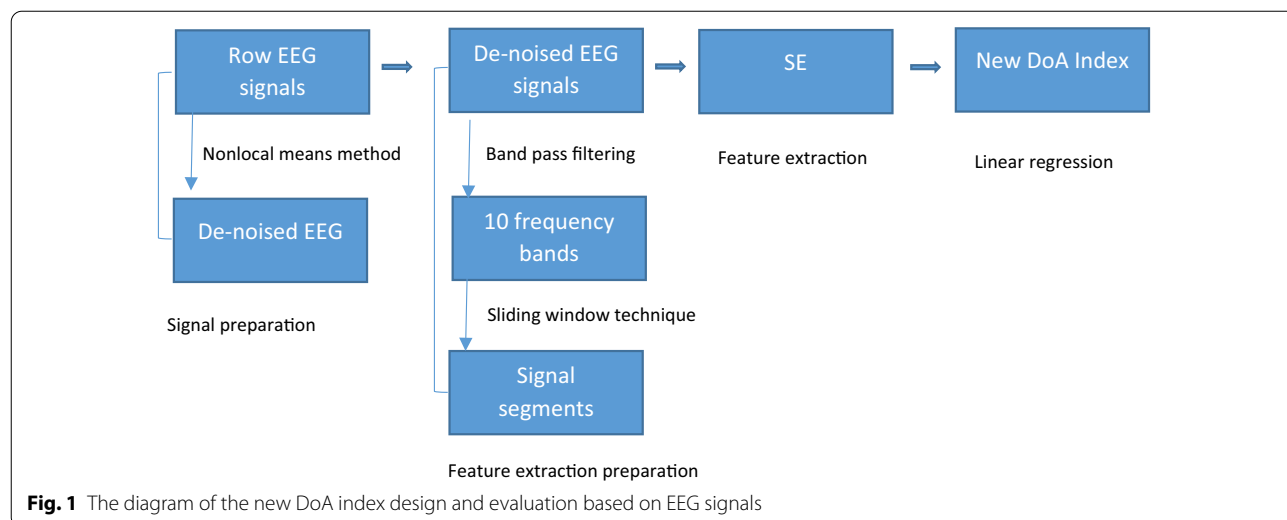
Row EEG signals

Nonlocal means method

De-noised EEG

Signal preparation

De-noised EEG signals

Band pass filtering

10 frequency bands

Sliding window technique

Signal segments

Feature extraction preparation

SE

Feature extraction

New DoA Index

Linear regression

**Fig. 1** The diagram of the new DoA index design and evaluation based on EEG signals